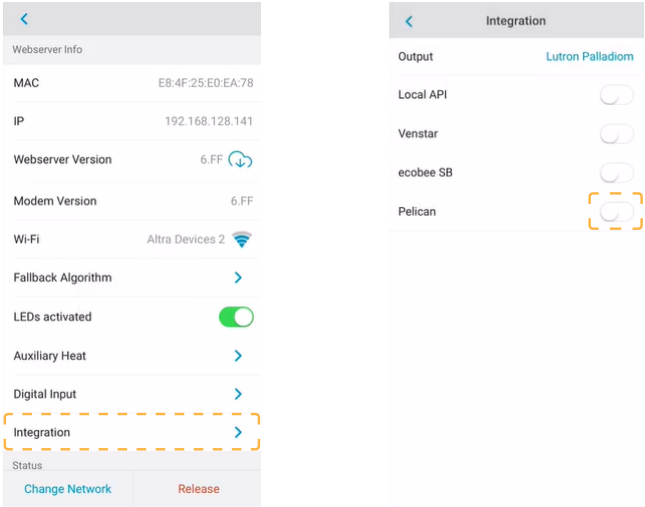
Webserver Info

| MAC | E8:4F:25:E0:EA:78 |
|---|---|
| IP | 192.168.128.141 |
| Webserver Version | 6.FF |
| Modem Version | 6.FF |
| Wi-Fi | Altra Devices 2 |
| Fallback Algorithm | |
| LEDs activated | |
| Auxiliary Heat | |
| Digital Input | |
| Integration | |

Status

Change Network

Release

Integration

| Output | Lutron Palladiom |
|---|---|
| Local API | |
| Venstar | |
| ecobee SB | |
| Pelican | |